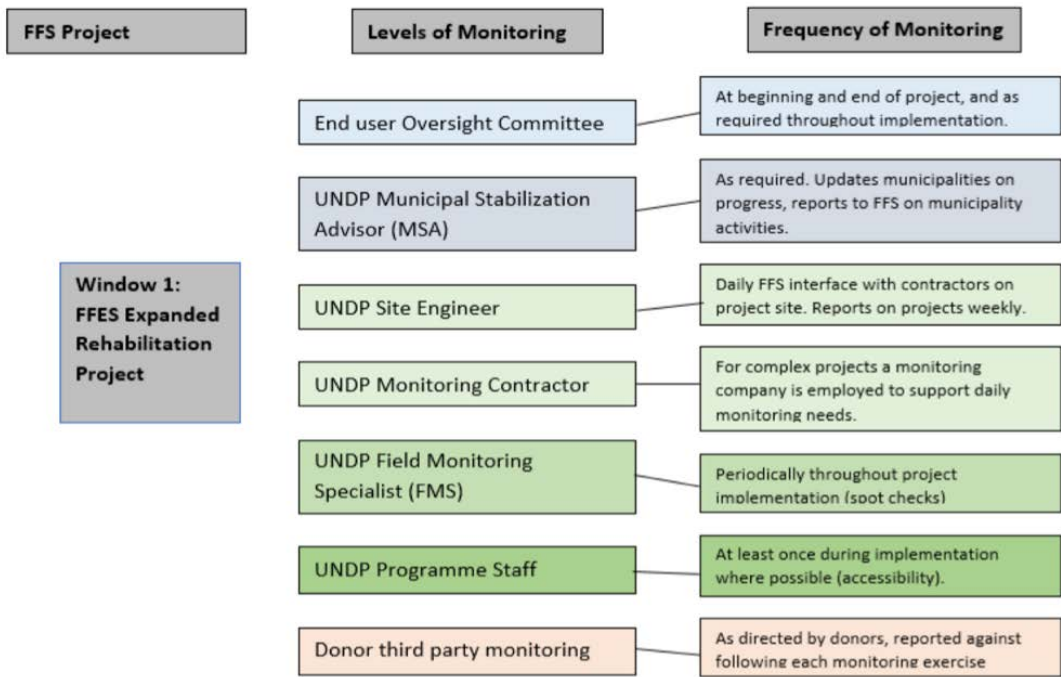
FFS Project

Levels of Monitoring

Frequency of Monitoring

Window 1: FFES Expanded Rehabilitation Project

End user Oversight Committee

At beginning and end of project, and as required throughout implementation.

UNDP Municipal Stabilization Advisor (MSA)

As required. Updates municipalities on progress, reports to FFS on municipality activities.

UNDP Site Engineer

Daily FFS interface with contractors on project site. Reports on projects weekly.

UNDP Monitoring Contractor

For complex projects a monitoring company is employed to support daily monitoring needs.

UNDP Field Monitoring Specialist (FMS)

Periodically throughout project implementation (spot checks)

UNDP Programme Staff

At least once during implementation where possible (accessibility).

Donor third party monitoring

As directed by donors, reported against following each monitoring exercise